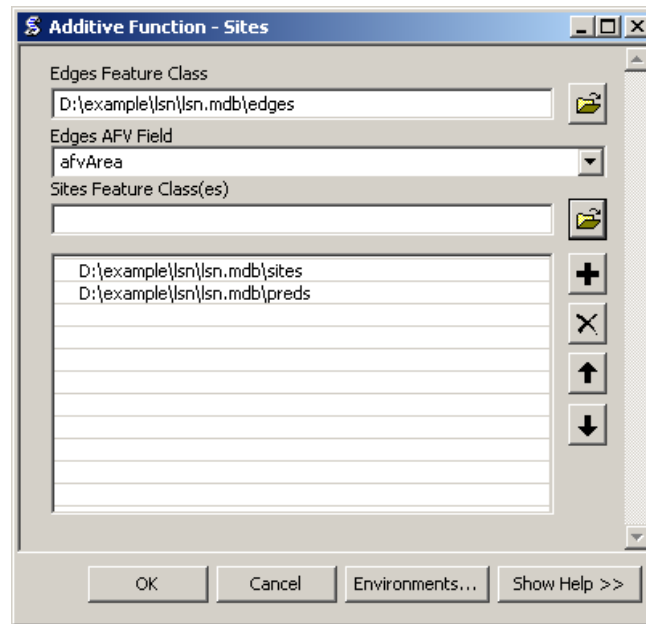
Additive Function - Sites

Edges Feature Class

D:\example\lsn\lsn.mdb\edges

Edges AFV Field

afvArea

Sites Feature Class(es)

D:\example\lsn\lsn.mdb\sites
D:\example\lsn\lsn.mdb\preds

OK
Cancel
Environments...
Show Help >>